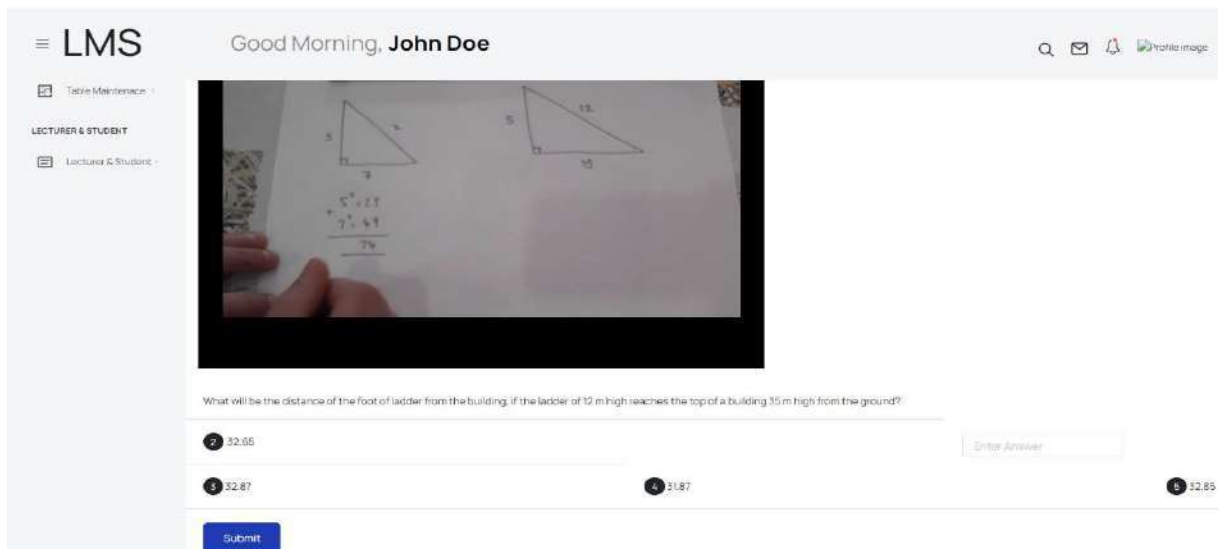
≡ LMS

Good Morning, **John Doe**

Profile image

Table Maintenace

LECTURER & STUDENT

Lecturer & Student

5

x

7

5

12

15

$5^2 = 25$
$7^2 = 49$
74

What will be the distance of the foot of ladder from the building, if the ladder of 12 m high reaches the top of a building 35 m high from the ground?

2 32.65

Enter Answer

3 32.87

4 31.87

5 32.85

Submit